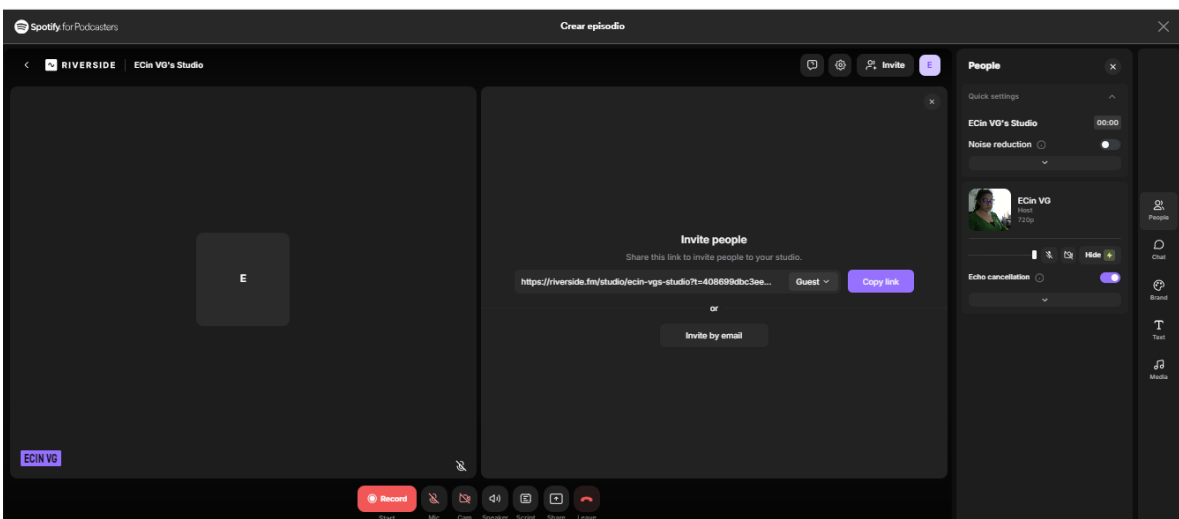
Spotify for Podcasters

Crear episodio

RIVERSIDE ECin VG's Studio

Invite E

People

Quick settings

ECin VG's Studio 00:00

Noise reduction

ECin VG
Host
720p

Hide

Echo cancellation

People
Chat
Brand
Text
Media

E

ECIN VG

Invite people

Share this link to invite people to your studio.

https://riverside.fm/studio/ecin-vgs-studio?t=408699dbc3ee... Guest Copy link

or

Invite by email

Record
Start Mic Cam Speaker Script Share Leave